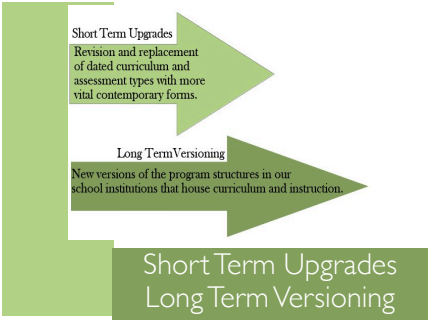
Short Term Upgrades

Revision and replacement of dated curriculum and assessment types with more vital contemporary forms.

Long TermVersioning

New versions of the program structures in our school institutions that house curriculum and instruction.

Short Term Upgrades
Long Term Versioning